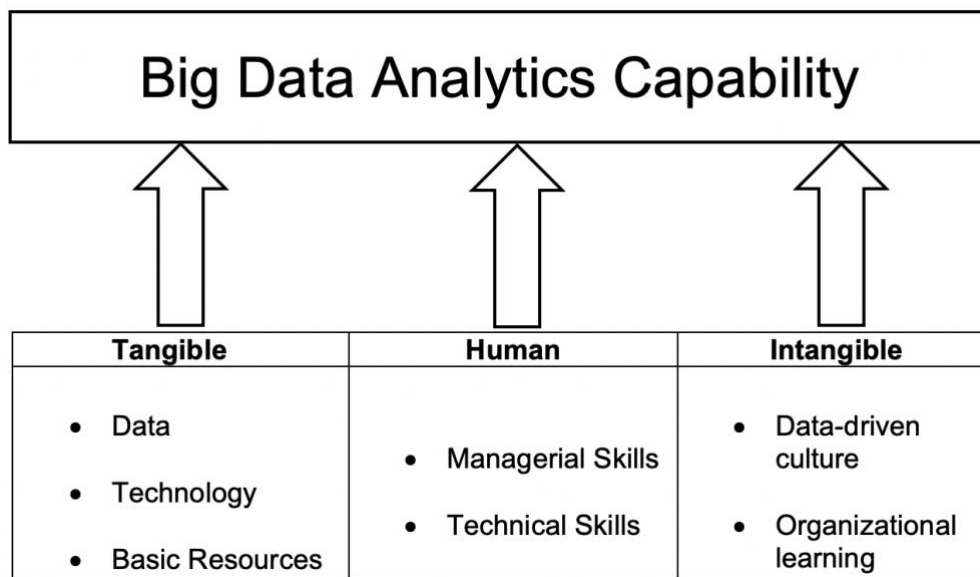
Big Data Analytics Capability

| Tangible | Human | Intangible |
|---|---|---|
| • Data<br>• Technology<br>• Basic Resources | • Managerial Skills<br>• Technical Skills | • Data-driven culture<br>• Organizational learning |